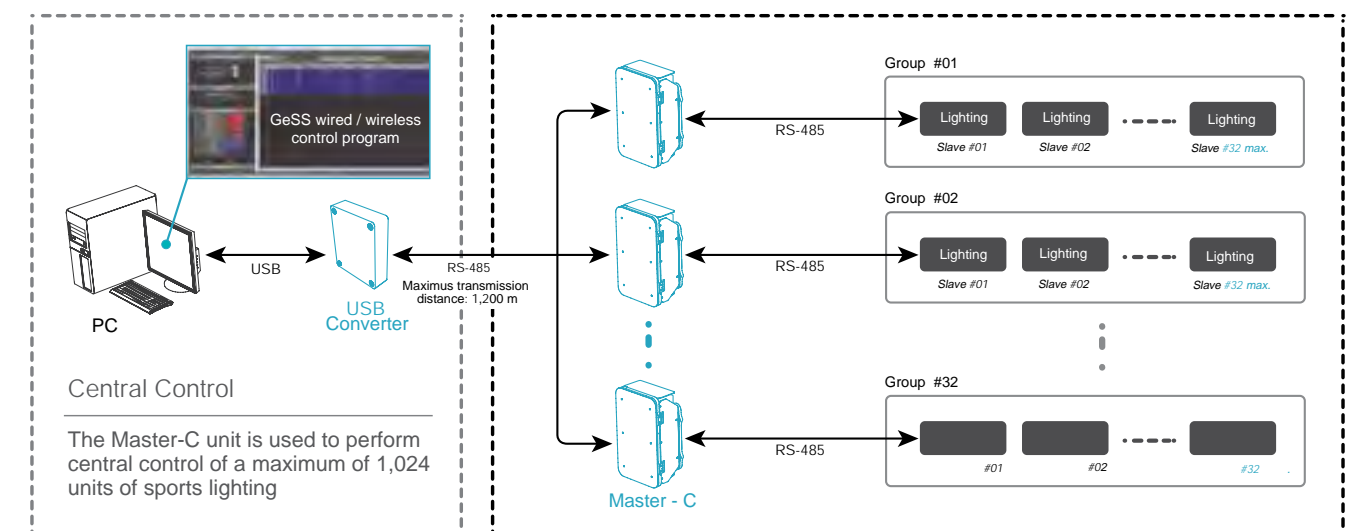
GeSS wired / wireless control program

PC

USB

USB Converter

RS-485
Maximus transmission distance: 1,200 m

Central Control

The Master-C unit is used to perform central control of a maximum of 1,024 units of sports lighting

Master - C

RS-485

RS-485

RS-485

Group #01

Lighting
Slave #01

Lighting
Slave #02

Lighting
Slave #32 max.

Group #02

Lighting
Slave #01

Lighting
Slave #02

Lighting
Slave #32 max.

Group #32

#01

#02

#32 .